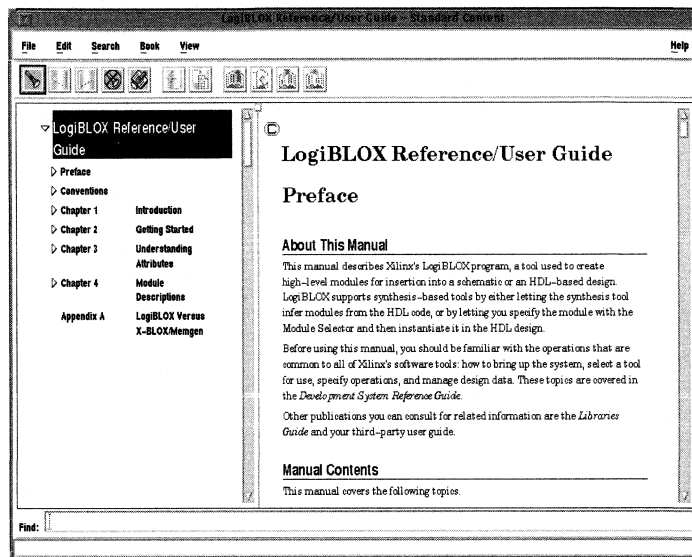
LogiBLOX Reference/User Guide — Standard Content

File Edit Search Book View Help

LogiBLOX Reference/User Guide

Preface

Conventions

Chapter 1 Introduction

Chapter 2 Getting Started

Chapter 3 Understanding Attributes

Chapter 4 Module Descriptions

Appendix A LogiBLOX Versus X-BLOX/Memgen

LogiBLOX Reference/User Guide

Preface

About This Manual

This manual describes Xilinx's LogiBLOX program, a tool used to create high-level modules for insertion into a schematic or an HDL-based design. LogiBLOX supports synthesis-based tools by either letting the synthesis tool infer modules from the HDL code, or by letting you specify the module with the Module Selector and then instantiate it in the HDL design.

Before using this manual, you should be familiar with the operations that are common to all of Xilinx's software tools: how to bring up the system, select a tool for use, specify operations, and manage design data. These topics are covered in the *Development System Reference Guide*.

Other publications you can consult for related information are the *Libraries Guide* and your third-party user guide.

Manual Contents

This manual covers the following topics.

Find: